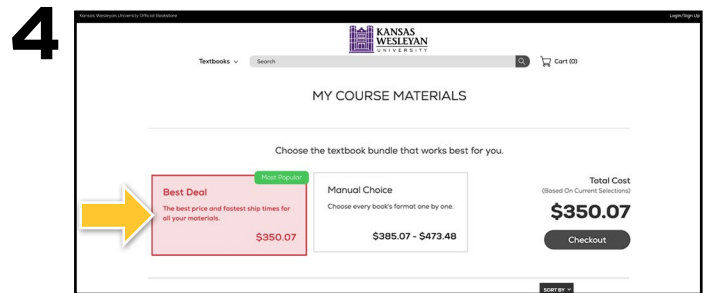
4

Kansas Wesleyan University Official Bookstore

Login/Sign Up

KANSAS WESLEYAN UNIVERSITY

Textbooks

Search

Cart (0)

MY COURSE MATERIALS

Choose the textbook bundle that works best for you.

Most Popular

Best Deal

The best price and fastest ship times for all your materials.

$350.07

Manual Choice

Choose every book's format one by one.

$385.07 - $473.48

Total Cost
(Based On Current Selections)

$350.07

Checkout

SORT BY